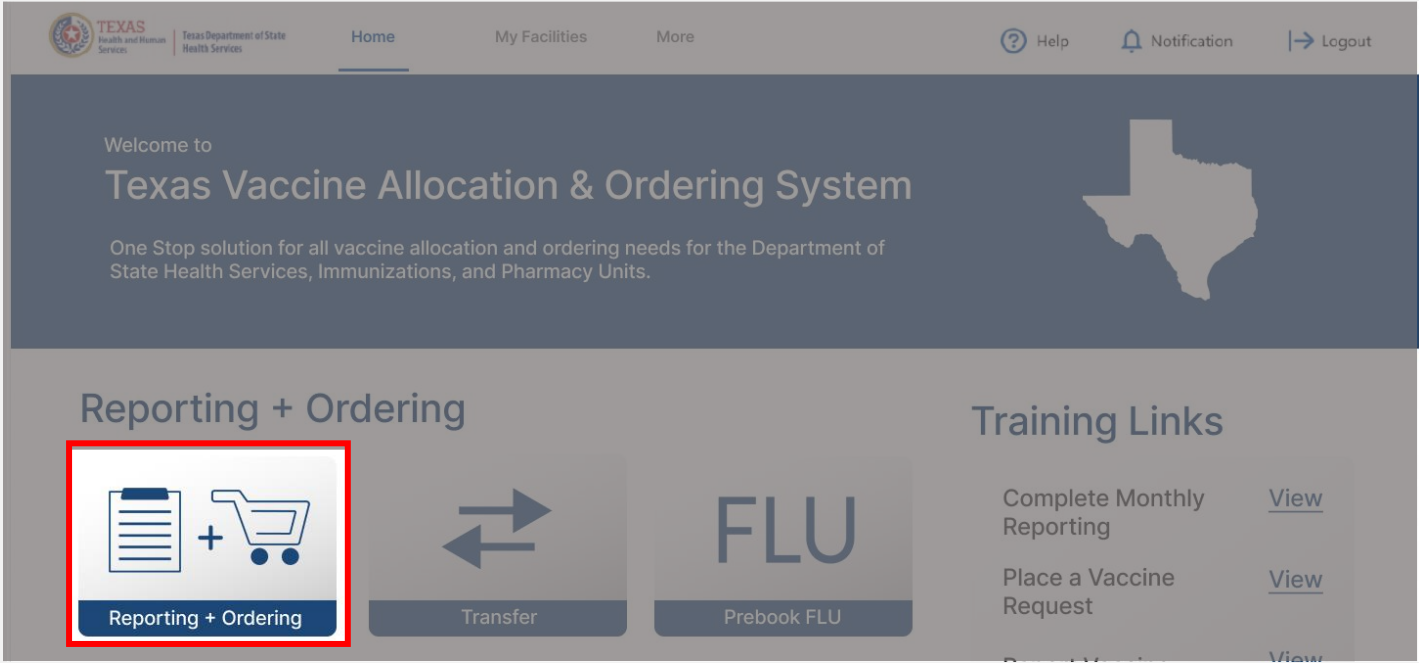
TEXAS Health and Human Services | Texas Department of State Health Services

Home My Facilities More

Help Notification Logout

Welcome to

Texas Vaccine Allocation & Ordering System

One Stop solution for all vaccine allocation and ordering needs for the Department of State Health Services, Immunizations, and Pharmacy Units.

Reporting + Ordering

FLU

Reporting + Ordering

Transfer

Prebook FLU

Training Links

Complete Monthly Reporting View

Place a Vaccine Request View

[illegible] View